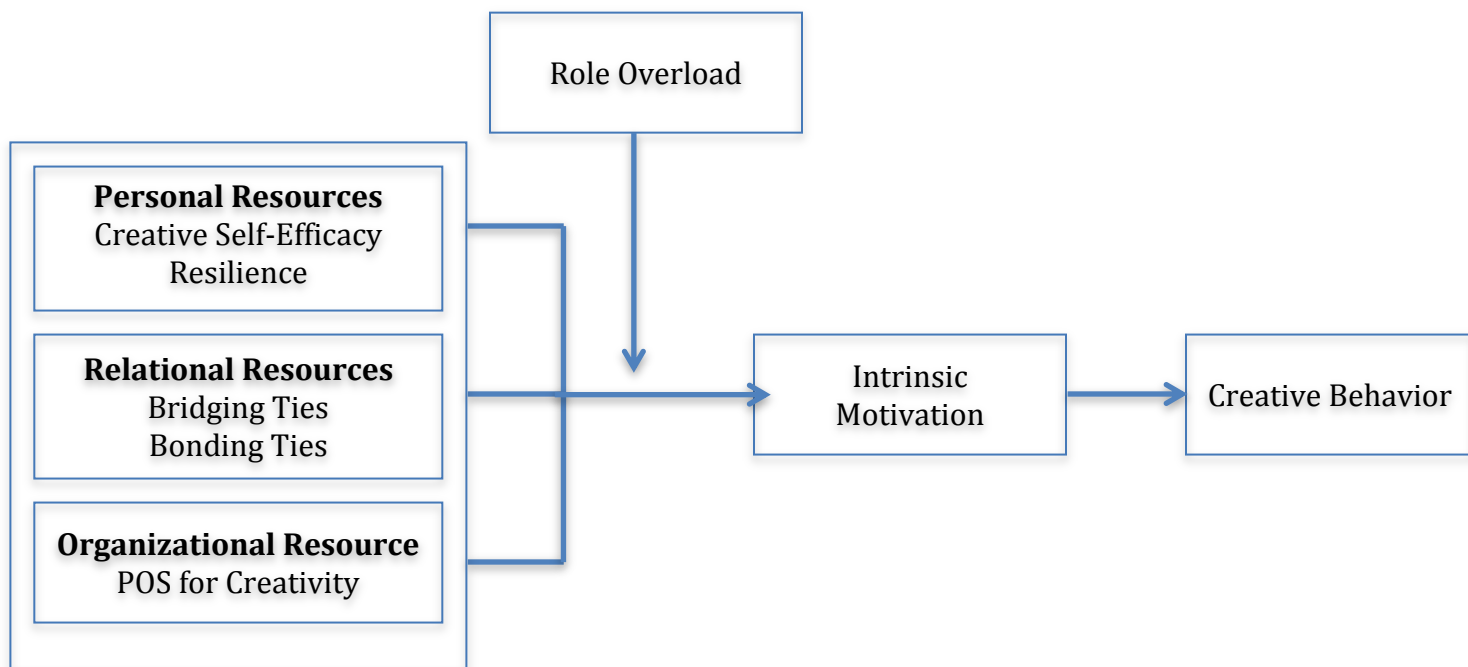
Role Overload

Personal Resources
Creative Self-Efficacy
Resilience

Relational Resources
Bridging Ties
Bonding Ties

Organizational Resource
POS for Creativity

Intrinsic Motivation

Creative Behavior